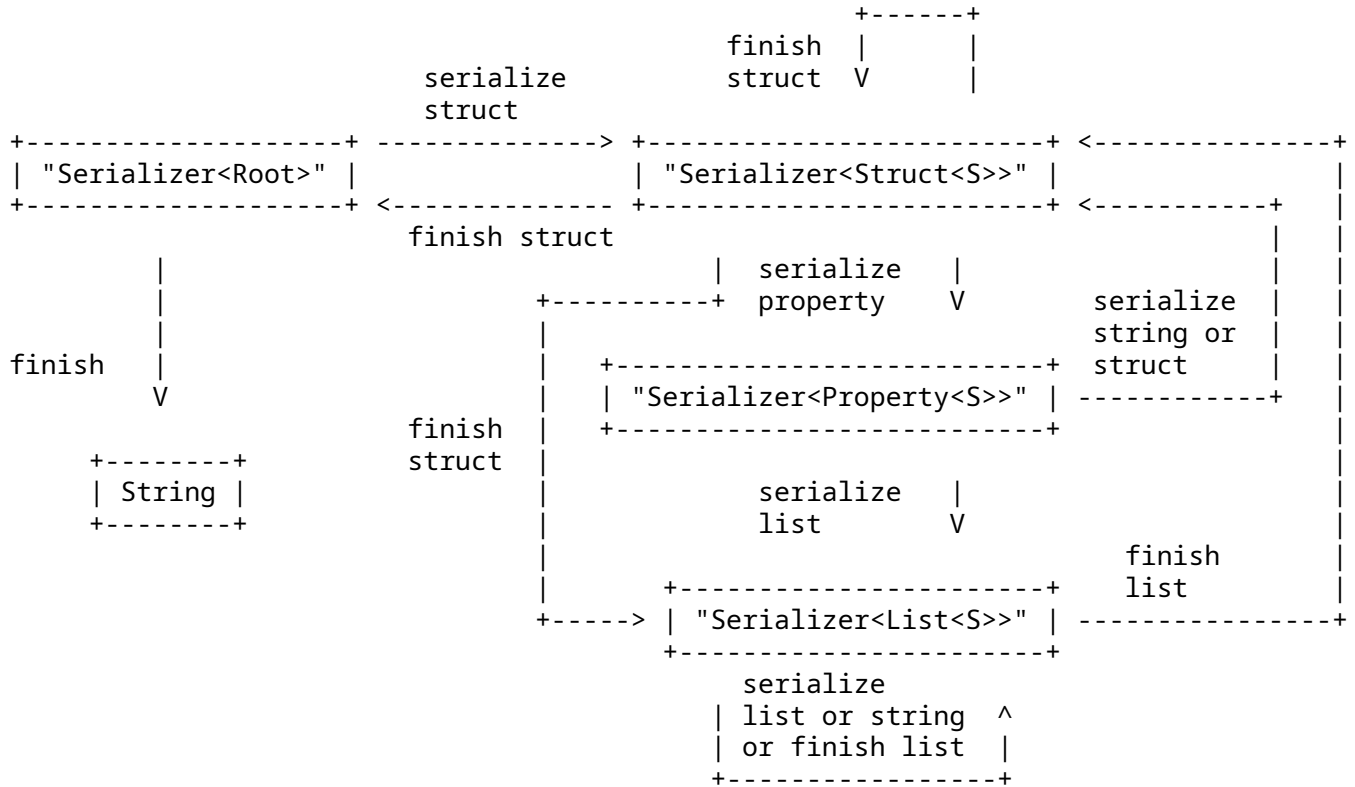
finish struct

serialize struct

"Serializer<Root>"

"Serializer<Struct<S>>"

finish struct

serialize property

serialize string or struct

finish

"Serializer<Property<S>>"

finish struct

String

serialize list

finish list

"Serializer<List<S>>"

serialize list or string or finish list